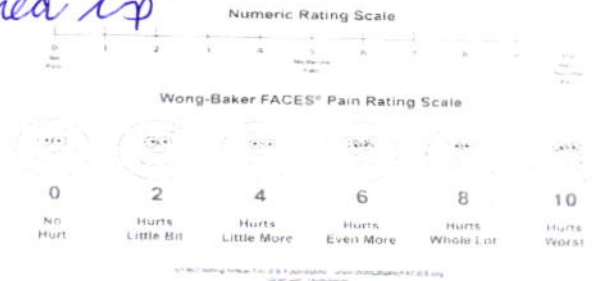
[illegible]ed up

Numeric Rating Scale

0 1 2 3 4 5 6 7 8 9 10

No Pain

Moderate Pain

Worst Possible Pain

Wong-Baker FACES® Pain Rating Scale

| 0 | 2 | 4 | 6 | 8 | 10 |
|---|---|---|---|---|---|
| No Hurt | Hurts Little Bit | Hurts Little More | Hurts Even More | Hurts Whole Lot | Hurts Worst |

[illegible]